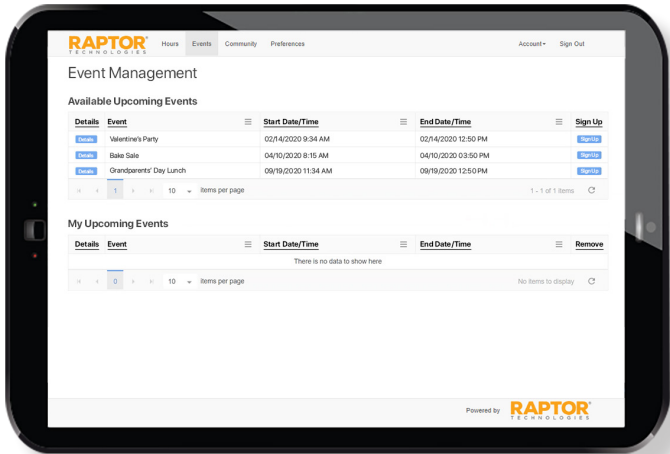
RAPTOR TECHNOLOGIES Hours Events Community Preferences Account Sign Out

Event Management

Available Upcoming Events

| Details | Event | Start Date/Time | End Date/Time | Sign Up |
|---|---|---|---|---|
| Details | Valentine's Party | 02/14/2020 9:34 AM | 02/14/2020 12:50 PM | Sign Up |
| Details | Bake Sale | 04/10/2020 8:15 AM | 04/10/2020 03:50 PM | Sign Up |
| Details | Grandparents' Day Lunch | 09/19/2020 11:34 AM | 09/19/2020 12:50 PM | Sign Up |

1 10 items per page 1 - 1 of 1 items

My Upcoming Events

| Details | Event | Start Date/Time | End Date/Time | Remove |
|---|---|---|---|---|
| There is no data to show here | | | | |

0 10 items per page No items to display

Powered by RAPTOR TECHNOLOGIES